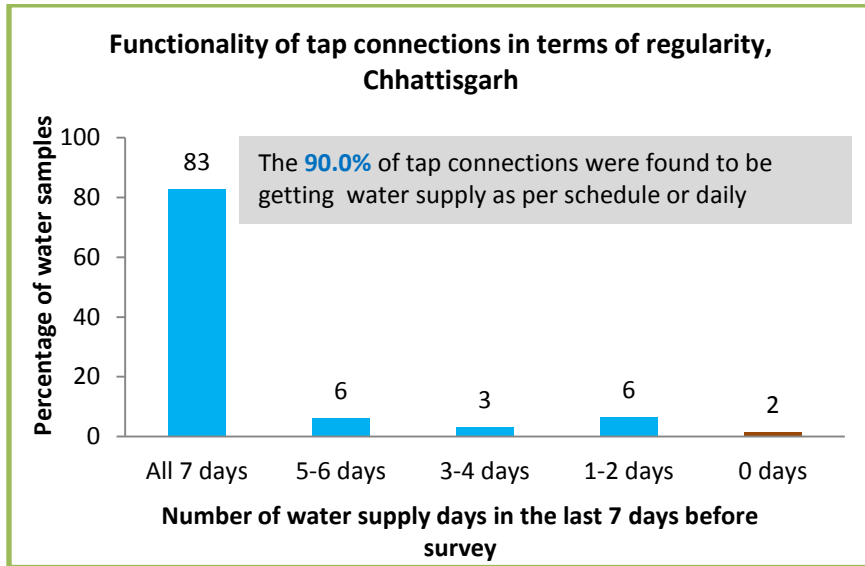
Functionality of tap connections in terms of regularity, Chhattisgarh

Percentage of water samples

100
80
60
40
20
0

The 90.0% of tap connections were found to be getting water supply as per schedule or daily

83
6
3
6
2

All 7 days
5-6 days
3-4 days
1-2 days
0 days

Number of water supply days in the last 7 days before survey